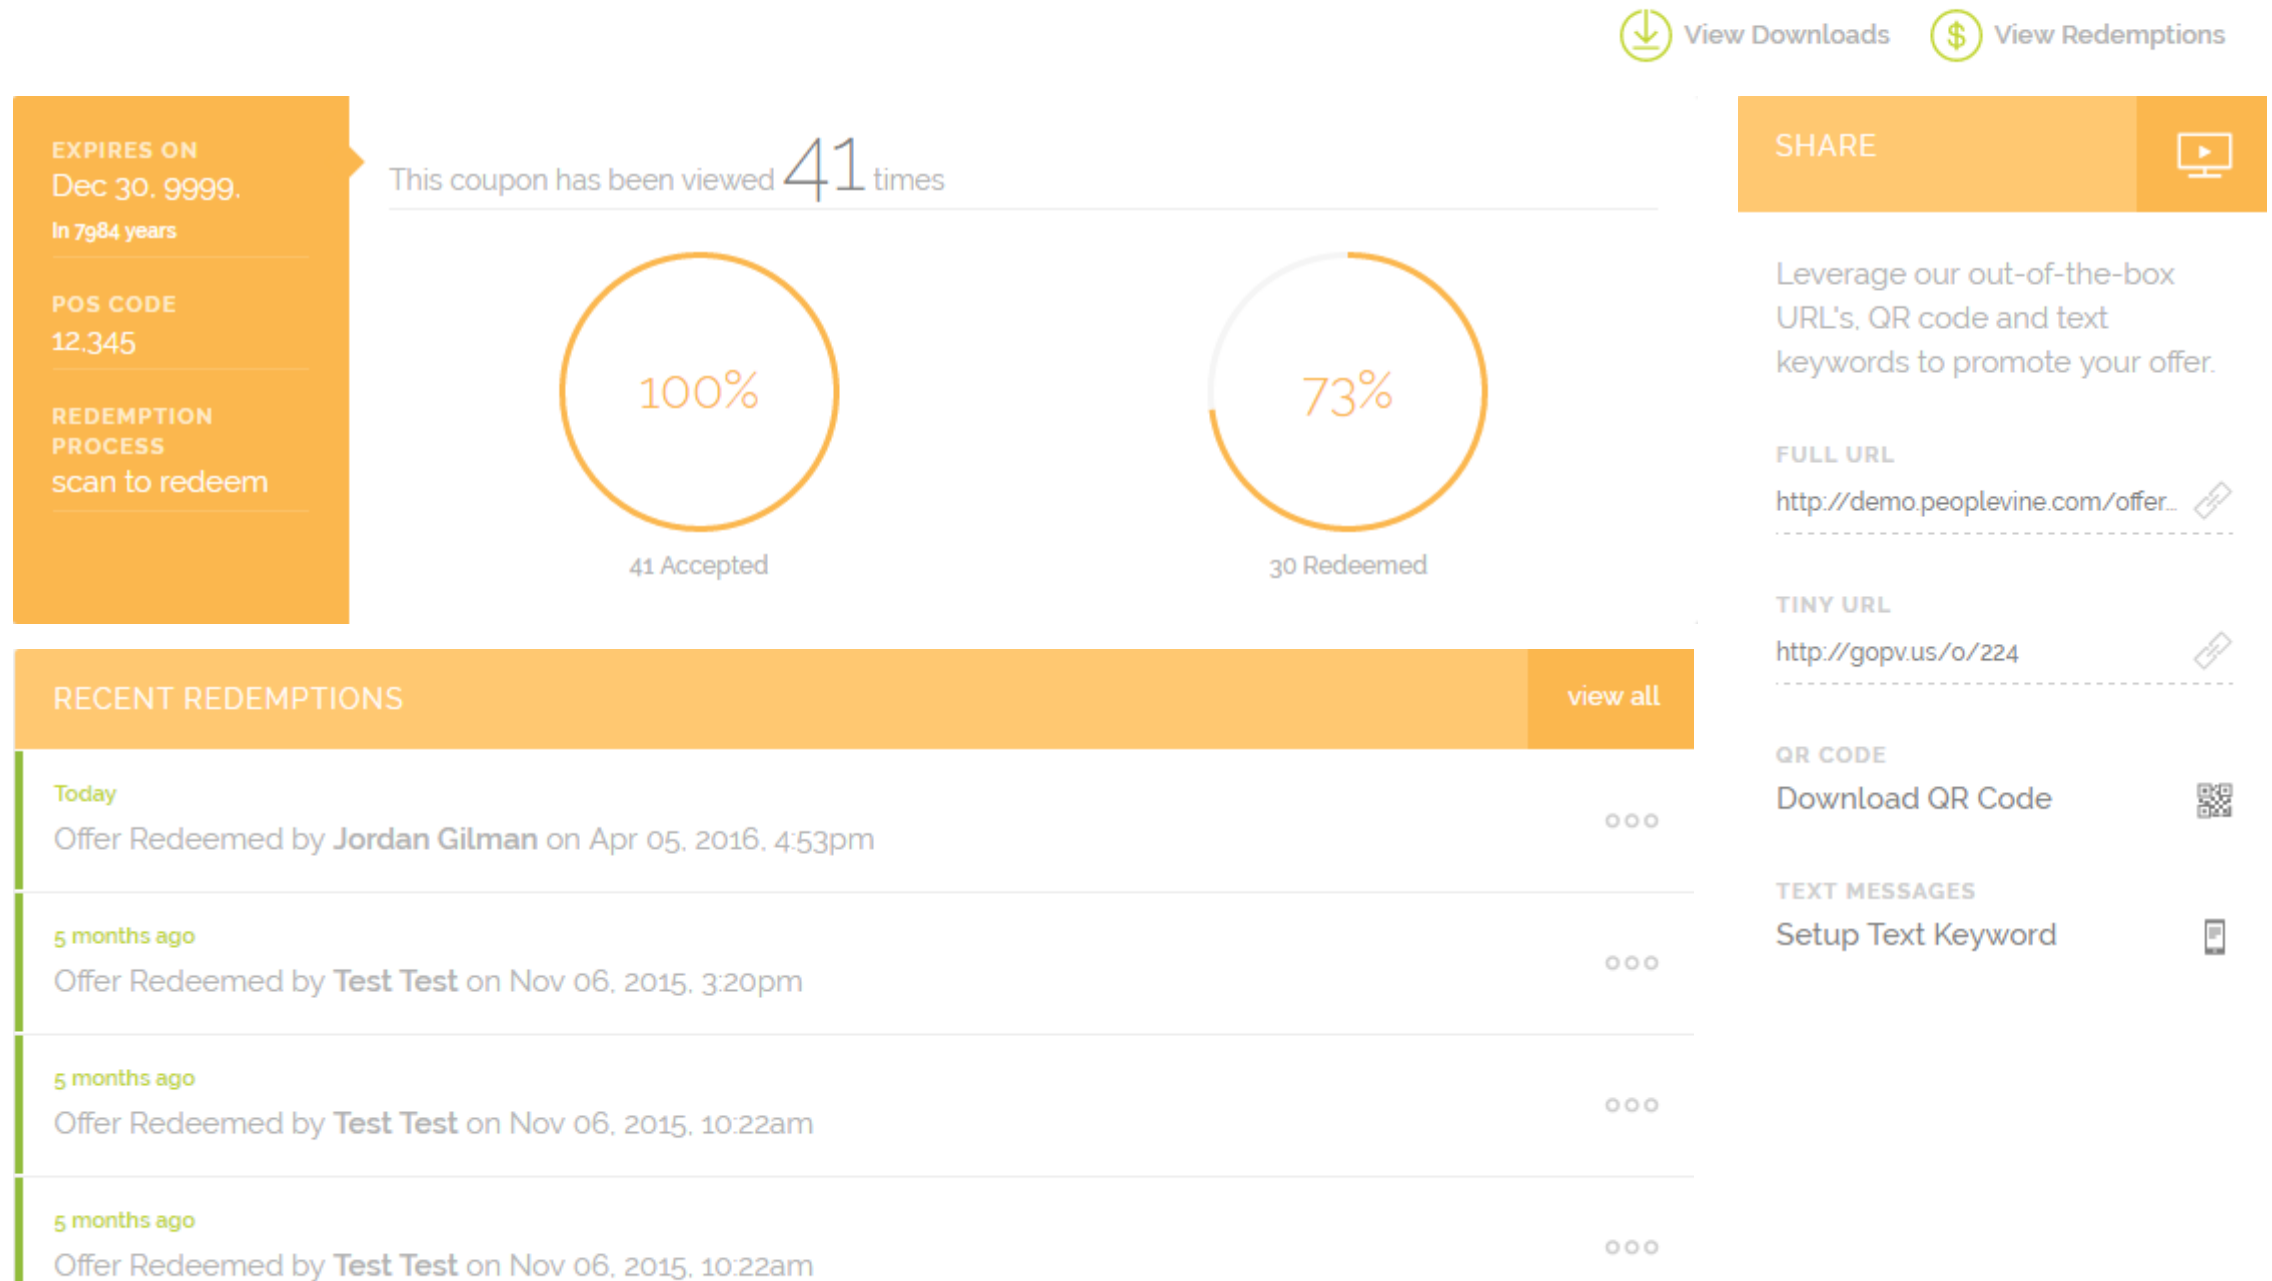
View Downloads View Redemptions

EXPIRES ON
Dec 30, 9999.
In 7984 years

POS CODE
12,345

REDEMPTION PROCESS
scan to redeem

This coupon has been viewed 41 times

100%
41 Accepted

73%
30 Redeemed

SHARE

Leverage our out-of-the-box URL's, QR code and text keywords to promote your offer.

FULL URL
http://demo.peoplevine.com/offer...

TINY URL
http://gopv.us/o/224

QR CODE
Download QR Code

TEXT MESSAGES
Setup Text Keyword

RECENT REDEMPTIONS view all

Today
Offer Redeemed by **Jordan Gilman** on Apr 05, 2016, 4:53pm

5 months ago
Offer Redeemed by **Test Test** on Nov 06, 2015, 3:20pm

5 months ago
Offer Redeemed by **Test Test** on Nov 06, 2015, 10:22am

5 months ago
Offer Redeemed by **Test Test** on Nov 06, 2015, 10:22am